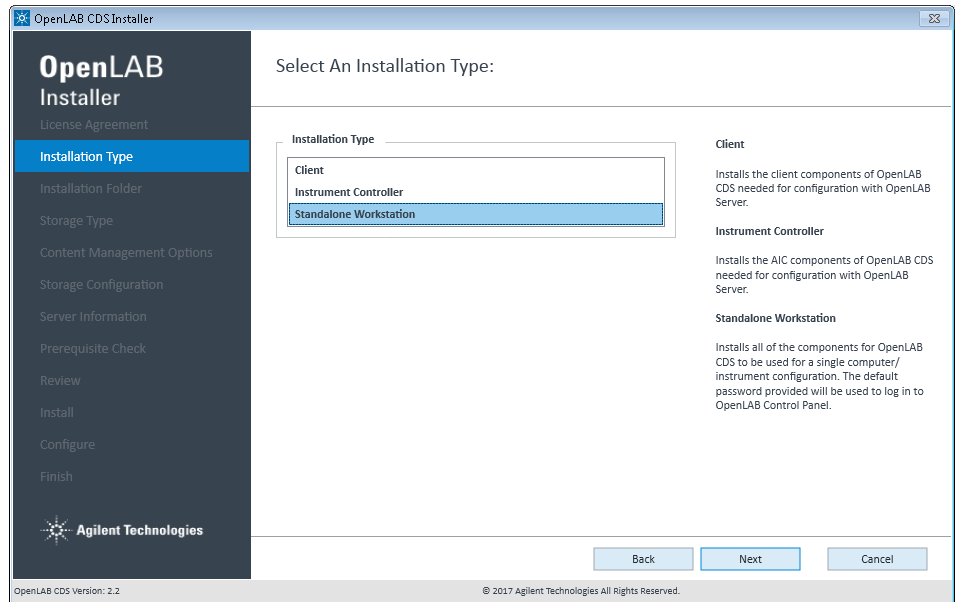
OpenLAB CDS Installer

OpenLAB
Installer

License Agreement
Installation Type
Installation Folder
Storage Type
Content Management Options
Storage Configuration
Server Information
Prerequisite Check
Review
Install
Configure
Finish

Agilent Technologies

Select An Installation Type:

Installation Type
Client
Instrument Controller
Standalone Workstation

Client

Installs the client components of OpenLAB CDS needed for configuration with OpenLAB Server.

Instrument Controller

Installs the AIC components of OpenLAB CDS needed for configuration with OpenLAB Server.

Standalone Workstation

Installs all of the components for OpenLAB CDS to be used for a single computer/ instrument configuration. The default password provided will be used to log in to OpenLAB Control Panel.

Back
Next
Cancel

OpenLAB CDS Version: 2.2
© 2017 Agilent Technologies All Rights Reserved.